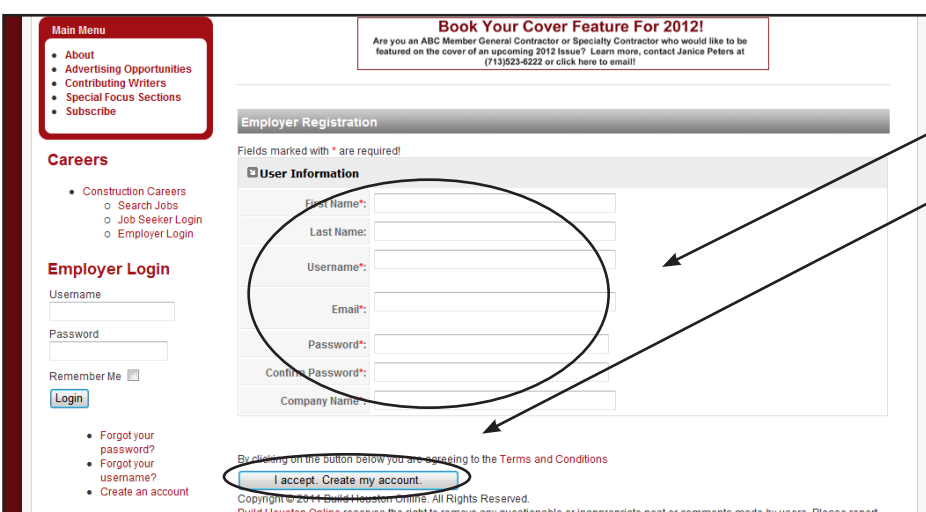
Main Menu
- About
- Advertising Opportunities
- Contributing Writers
- Special Focus Sections
- Subscribe

Book Your Cover Feature For 2012!
Are you an ABC Member General Contractor or Specialty Contractor who would like to be featured on the cover of an upcoming 2012 Issue? Learn more, contact Janice Peters at (713)523-6222 or click here to email!

Careers
- Construction Careers
  - Search Jobs
  - Job Seeker Login
  - Employer Login

Employer Login
Username
Password
Remember Me
Login

- Forgot your password?
- Forgot your username?
- Create an account

Employer Registration
Fields marked with * are required!
User Information
First Name*:
Last Name:
Username*:
Email*:
Password*:
Confirm Password*:
Company Name*:

By clicking on the button below you are agreeing to the Terms and Conditions
I accept. Create my account.
Copyright © 2011 Build Houston Online. All Rights Reserved.
Build Houston Online reserves the right to remove any questionable or inappropriate post or comments made by users. Please report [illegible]